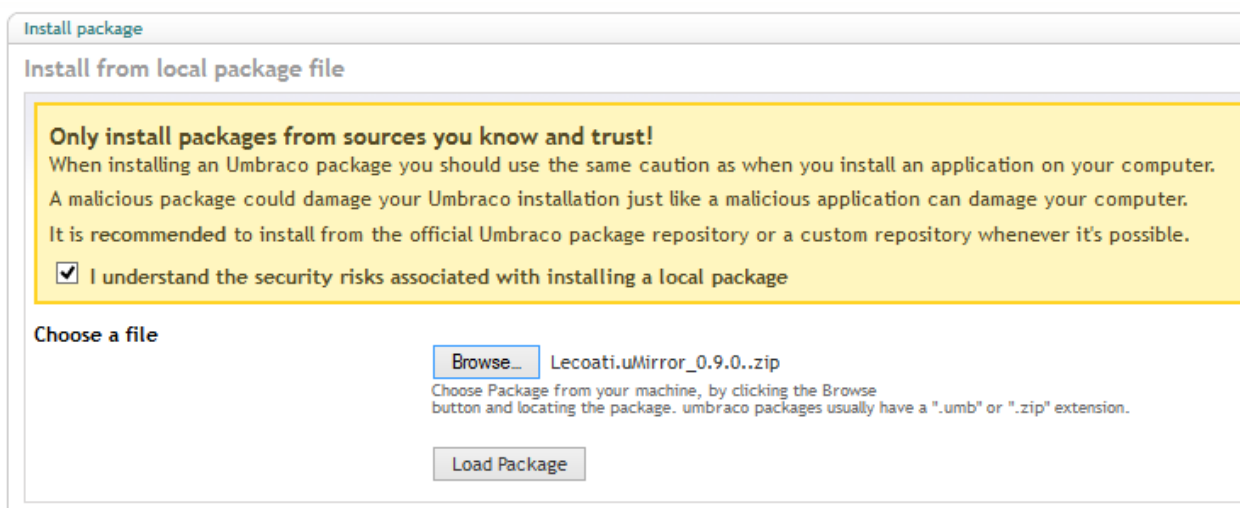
Install package

Install from local package file

Only install packages from sources you know and trust!

When installing an Umbraco package you should use the same caution as when you install an application on your computer.

A malicious package could damage your Umbraco installation just like a malicious application can damage your computer.

It is recommended to install from the official Umbraco package repository or a custom repository whenever it's possible.

☑ I understand the security risks associated with installing a local package

Choose a file

Browse... Lecoati.uMirror_0.9.0..zip

Choose Package from your machine, by clicking the Browse button and locating the package. umbraco packages usually have a ".umb" or ".zip" extension.

Load Package